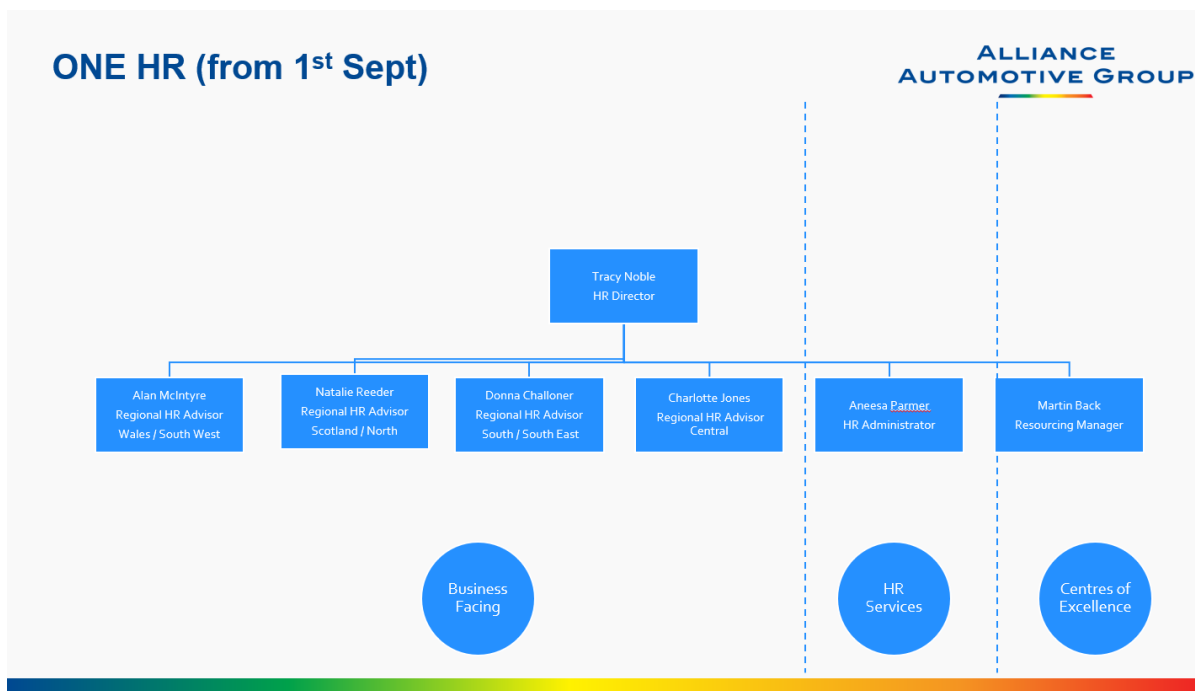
ONE HR (from 1$^{st}$ Sept)

ALLIANCE AUTOMOTIVE GROUP

Tracy Noble
HR Director

Alan McIntyre
Regional HR Advisor
Wales / South West

Natalie Reeder
Regional HR Advisor
Scotland / North

Donna Challoner
Regional HR Advisor
South / South East

Charlotte Jones
Regional HR Advisor
Central

Aneesa Parmer
HR Administrator

Martin Back
Resourcing Manager

Business Facing

HR Services

Centres of Excellence